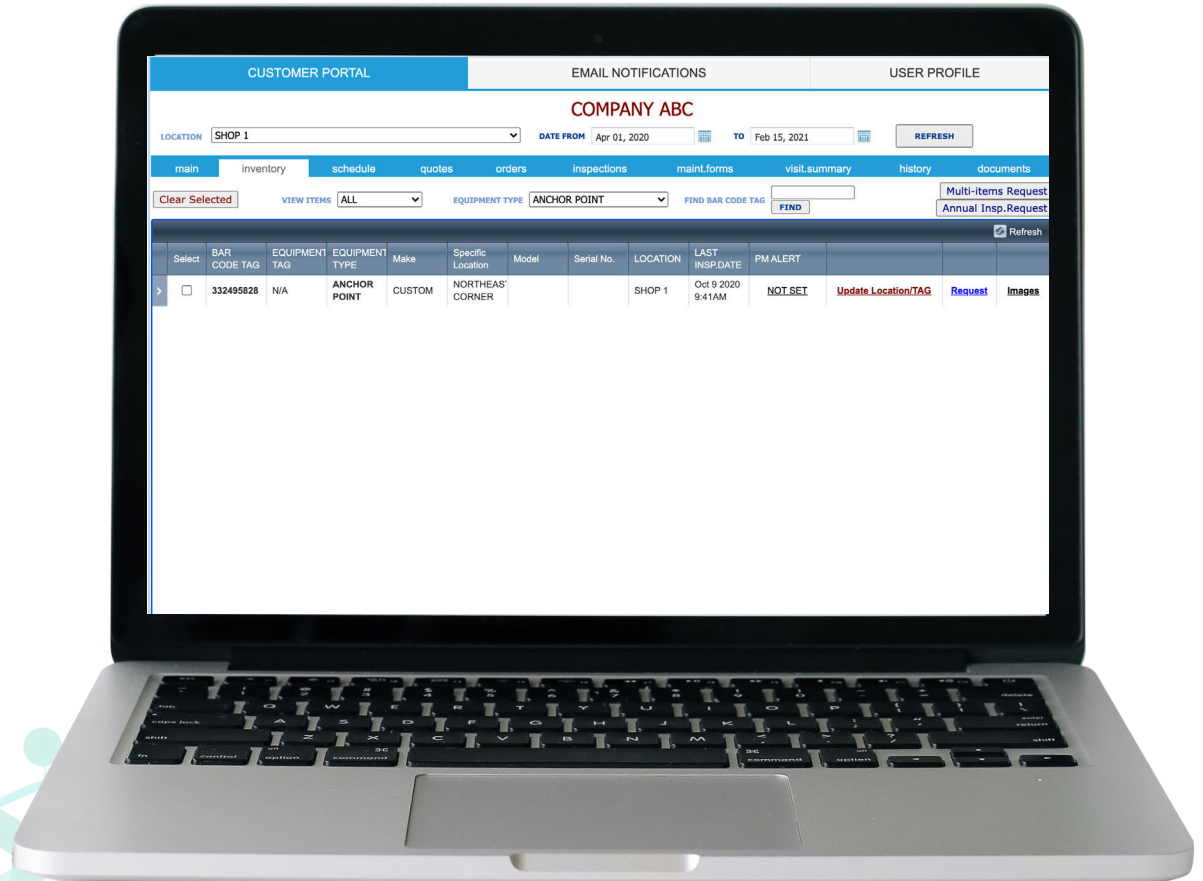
CUSTOMER PORTAL | EMAIL NOTIFICATIONS | USER PROFILE

COMPANY ABC

LOCATION SHOP 1 DATE FROM Apr 01, 2020 TO Feb 15, 2021 REFRESH

main inventory schedule quotes orders inspections maint.forms visit.summary history documents

Clear Selected VIEW ITEMS ALL EQUIPMENT TYPE ANCHOR POINT FIND BAR CODE TAG FIND Multi-items Request Annual Insp.Request

Refresh

| Select | BAR CODE TAG | EQUIPMENT TAG | EQUIPMENT TYPE | Make | Specific Location | Model | Serial No. | LOCATION | LAST INSP.DATE | PM ALERT | | | |
|---|---|---|---|---|---|---|---|---|---|---|---|---|---|
| | 332495828 | N/A | ANCHOR POINT | CUSTOM | NORTHEAST CORNER | | | SHOP 1 | Oct 9 2020 9:41AM | NOT SET | Update Location/TAG | Request | Images |